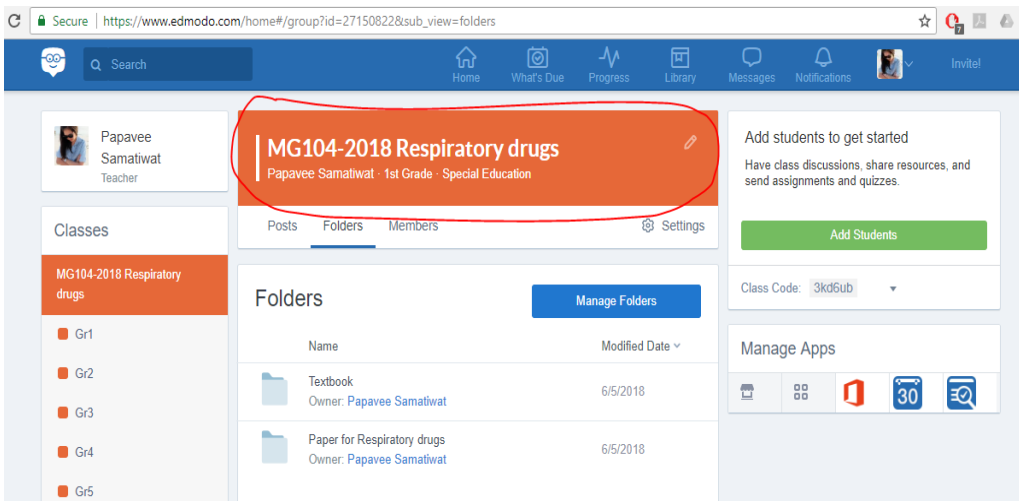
Secure | https://www.edmodo.com/home#/group?id=27150822&sub_view=folders

Search

Home What's Due Progress Library Messages Notifications Invite!

Papavee Samatiwat
Teacher

Classes

MG104-2018 Respiratory drugs

Gr1

Gr2

Gr3

Gr4

Gr5

MG104-2018 Respiratory drugs
Papavee Samatiwat · 1st Grade · Special Education

Posts Folders Members Settings

Folders

Manage Folders

Name Modified Date

Textbook
Owner: Papavee Samatiwat
6/5/2018

Paper for Respiratory drugs
Owner: Papavee Samatiwat
6/5/2018

Add students to get started

Have class discussions, share resources, and send assignments and quizzes.

Add Students

Class Code: 3kd6ub

Manage Apps

30